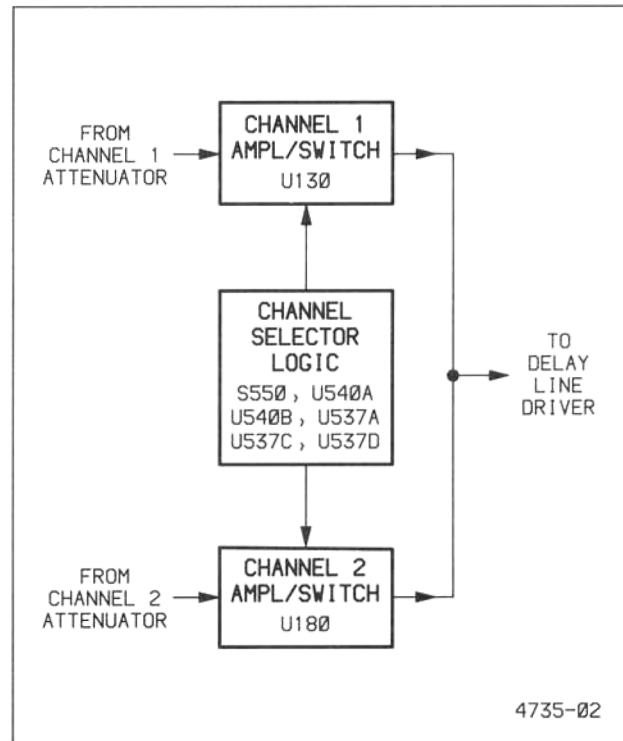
FROM CHANNEL 1 ATTENUATOR

CHANNEL 1 AMPL/SWITCH
U13Ø

CHANNEL SELECTOR LOGIC
S55Ø, U54ØA
U54ØB, U537A
U537C, U537D

TO DELAY LINE DRIVER

FROM CHANNEL 2 ATTENUATOR

CHANNEL 2 AMPL/SWITCH
U18Ø

4735-Ø2